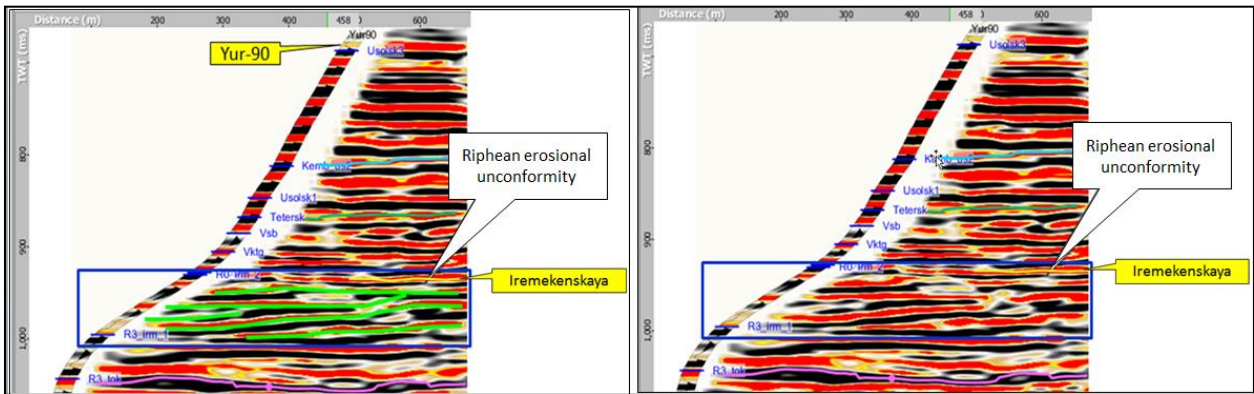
Distance (m) 200 300 400 458 600

TWT (ms)

Yur-90

Yur90

Usolsk2

800

Kemb_usz

Usolsk1

Tetersk

Vsb

900

Vktg

R0_irm_2

Riphean erosional unconformity

Iremekenskaya

1,000

R3_irm_1

R3_tok

Distance (m) 200 300 400 458 600

TWT (ms)

Yur90

Usolsk2

800

Kemb_usz

Usolsk1

Tetersk

Vsb

900

Vktg

R0_irm_2

Riphean erosional unconformity

Iremekenskaya

1,000

R3_irm_1

R3_tok